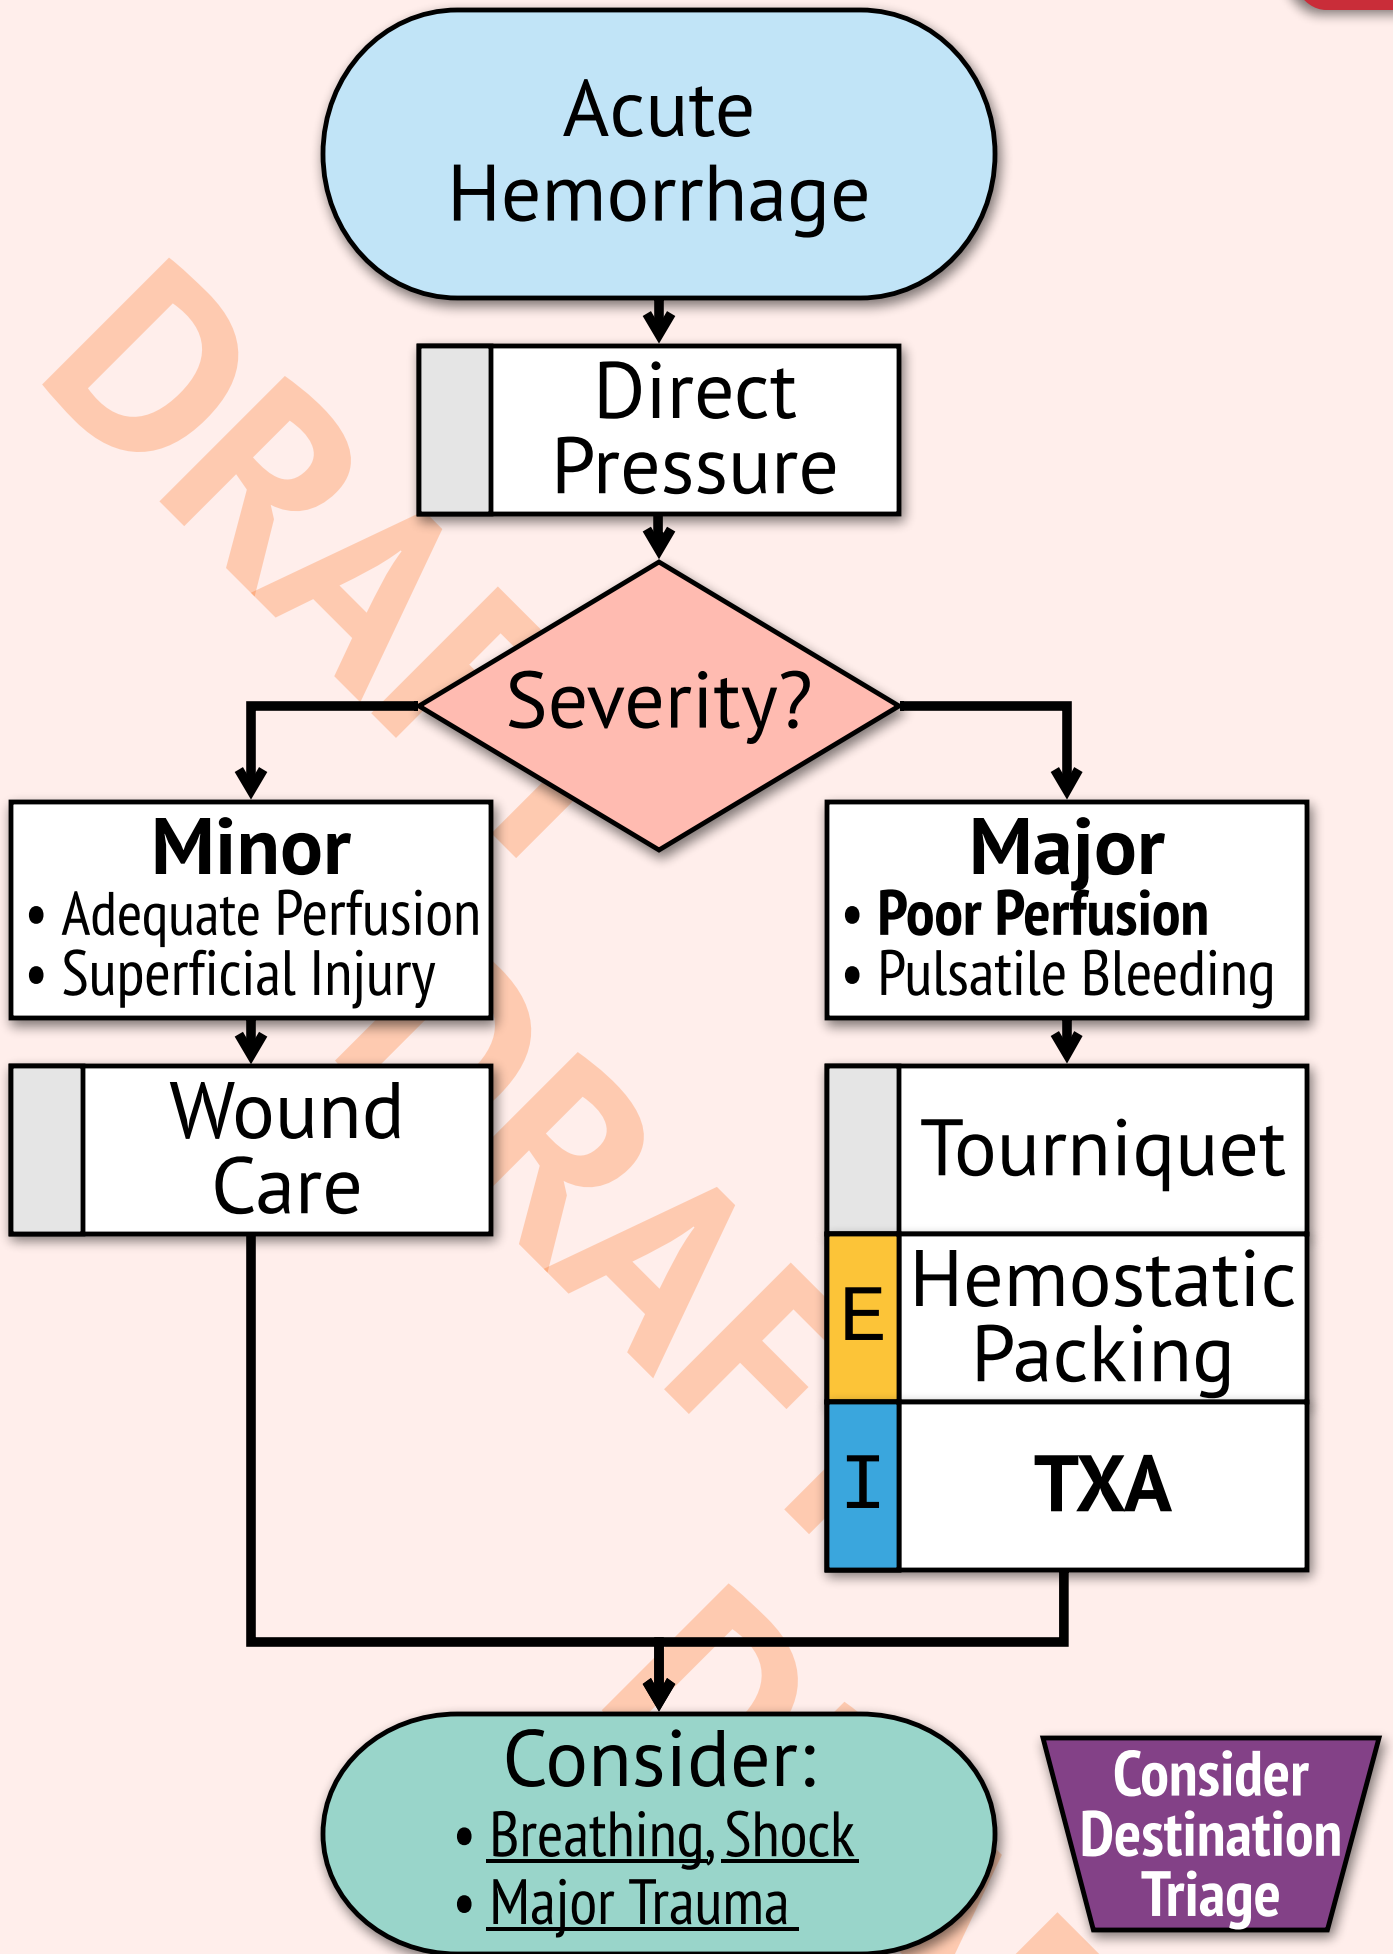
Acute Hemorrhage

Direct Pressure

Severity?

Minor
• Adequate Perfusion
• Superficial Injury

Major
• Poor Perfusion
• Pulsatile Bleeding

Wound Care

Tourniquet

E Hemostatic Packing

I TXA

Consider:
• Breathing, Shock
• Major Trauma

Consider Destination Triage

DRAFT
DRAFT
DRAFT